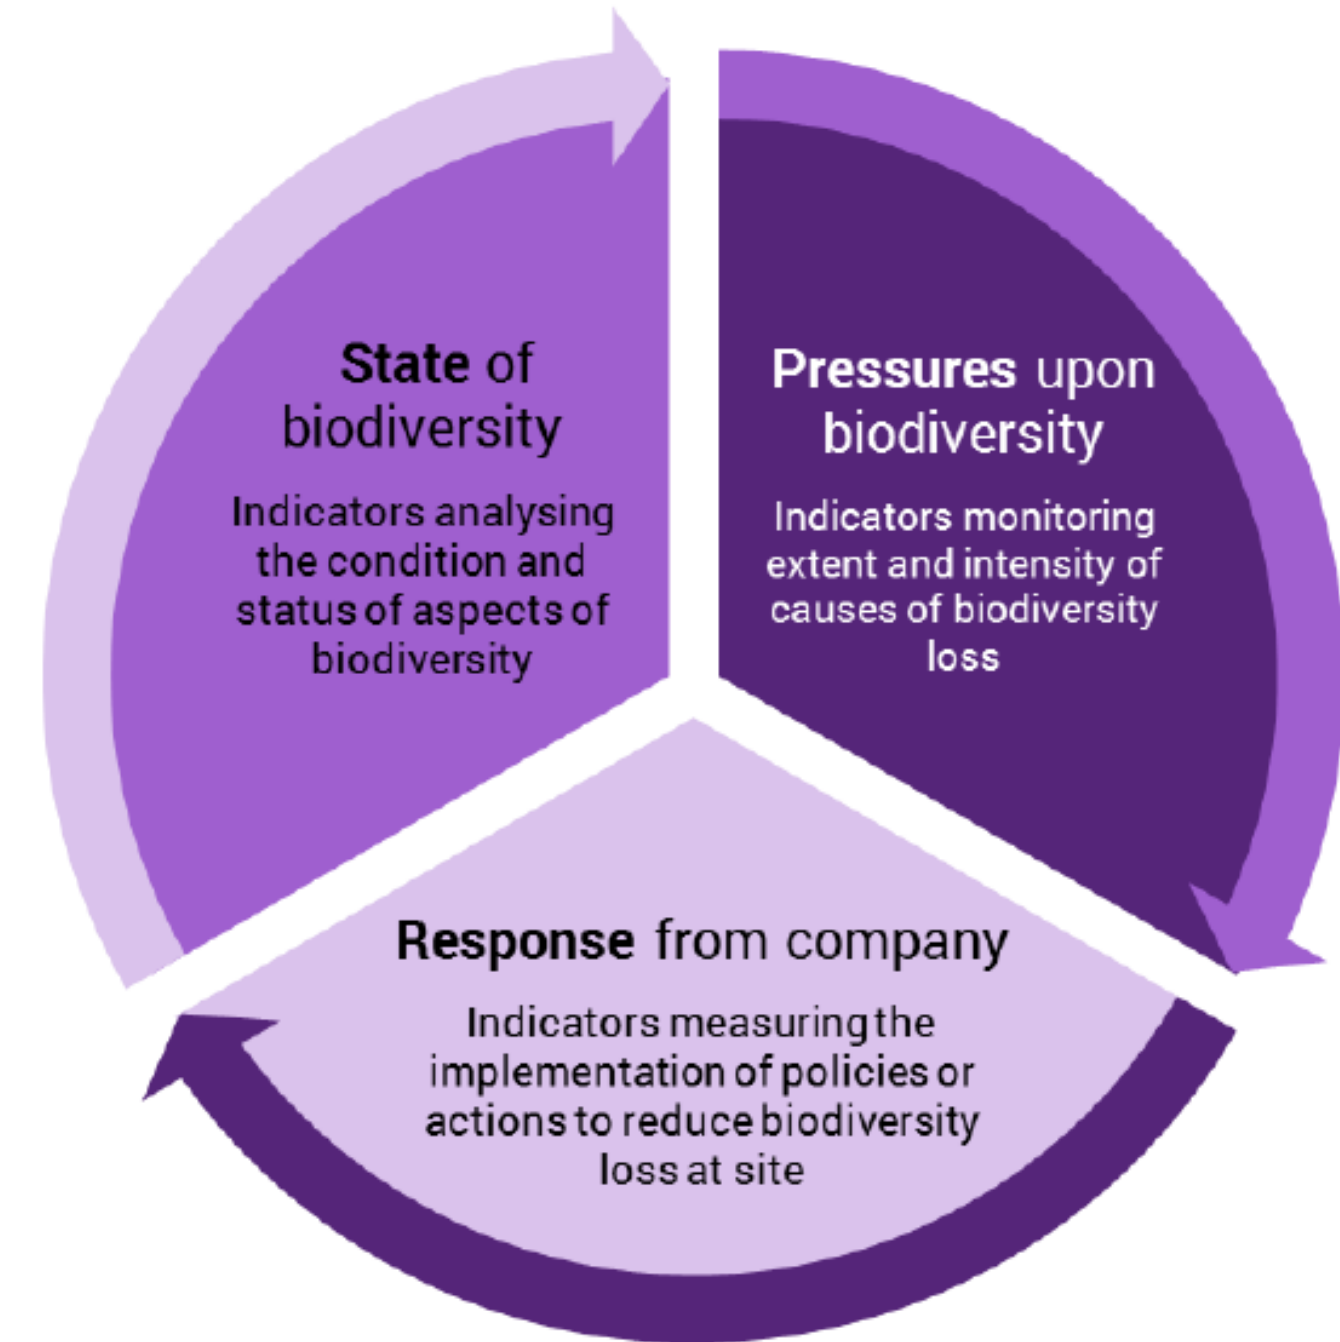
State of biodiversity

Indicators analysing the condition and status of aspects of biodiversity

Pressures upon biodiversity

Indicators monitoring extent and intensity of causes of biodiversity loss

Response from company

Indicators measuring the implementation of policies or actions to reduce biodiversity loss at site